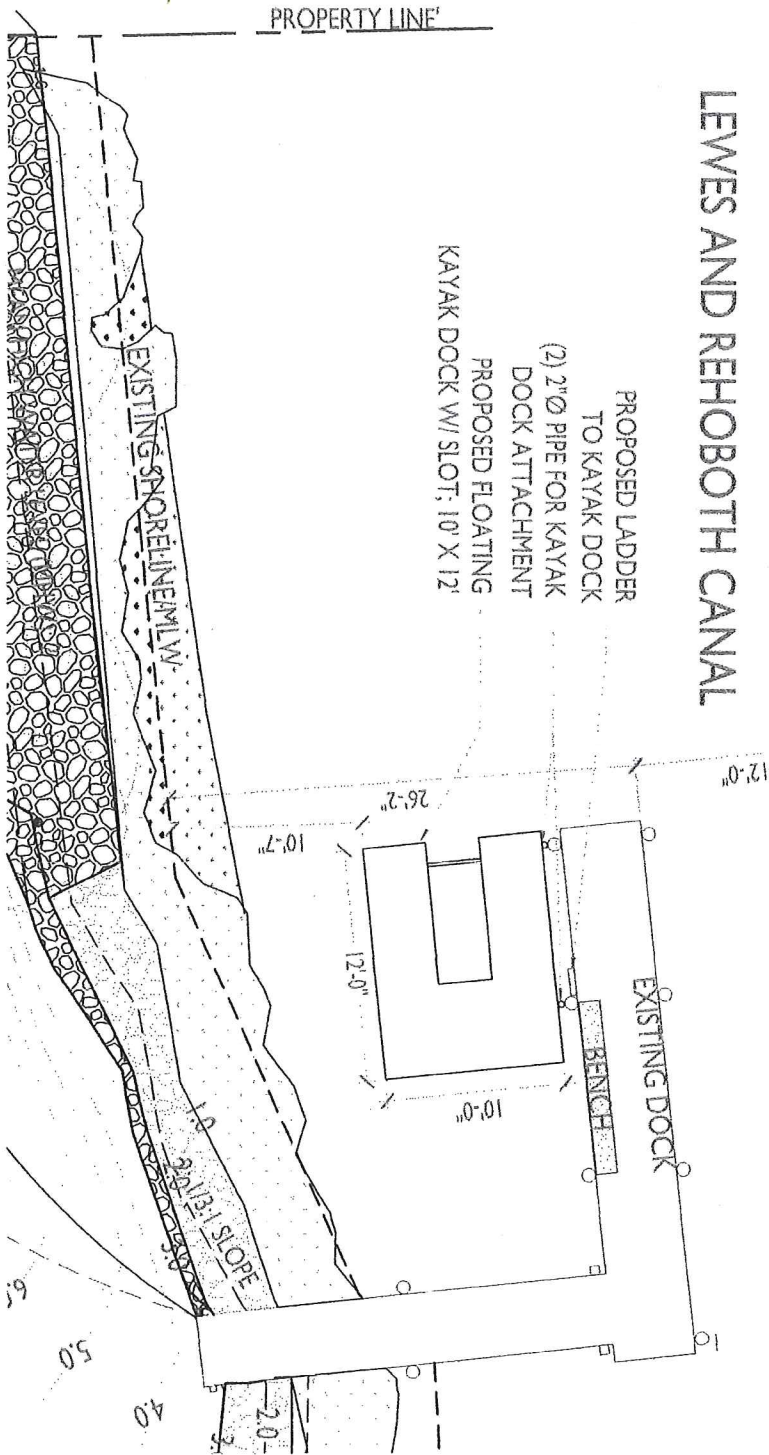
PROPERTY LINE

LEWES AND REHOBOTH CANAL

PROPOSED LADDER TO KAYAK DOCK

(2) 2"Ø PIPE FOR KAYAK DOCK ATTACHMENT

PROPOSED FLOATING KAYAK DOCK W/ SLOT; 10' X 12'

EXISTING SHORELINE/MLW

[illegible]

12'-0"

26'-2"

10'-7"

12'-0"

10'-0"

EXISTING DOCK

BENCH

1.0

2.0

3:1 SLOPE

3.0

5.0

4.0

2.0

6.